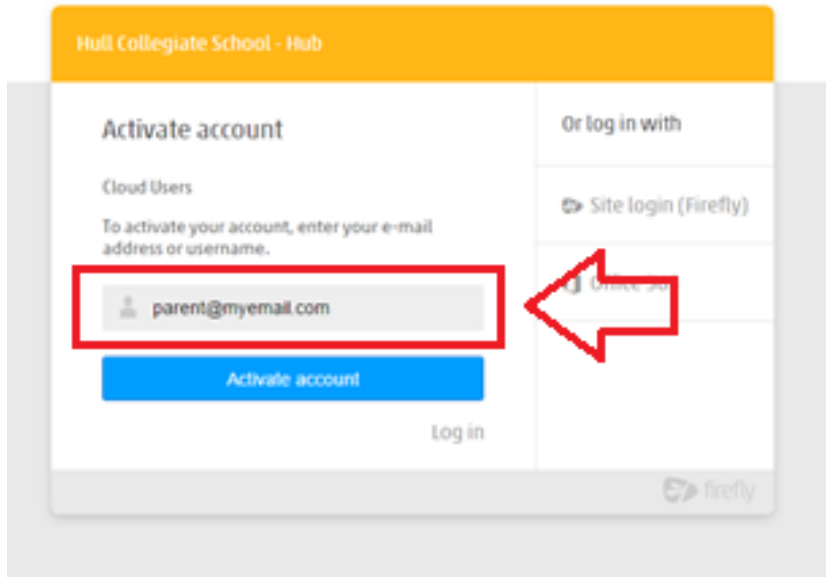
Hull Collegiate School - Hub

Activate account

Cloud Users

To activate your account, enter your e-mail address or username.

parent@myemail.com

Activate account

Log in

Or log in with

Site login (Firefly)

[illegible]

firefly